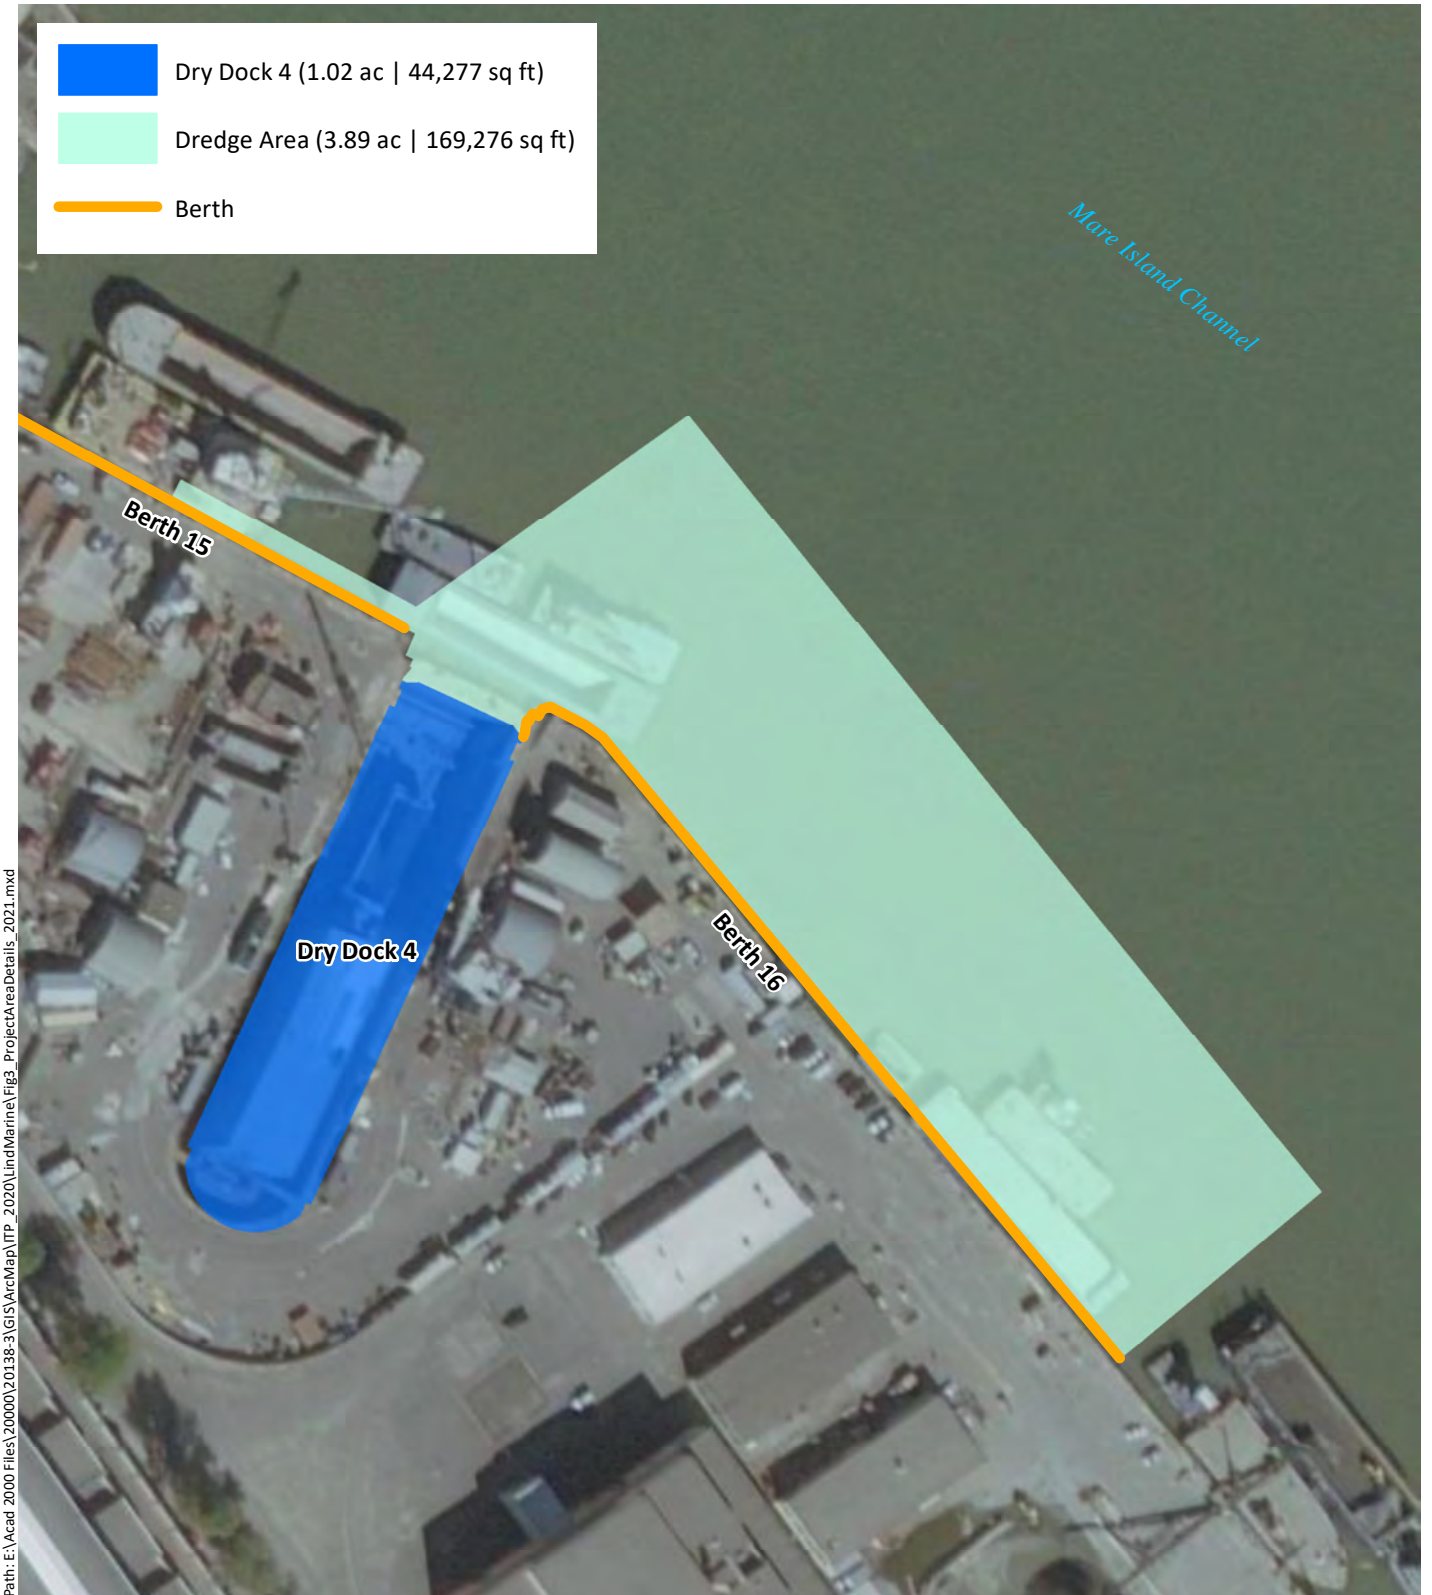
Dry Dock 4 (1.02 ac | 44,277 sq ft)

Dredge Area (3.89 ac | 169,276 sq ft)

Berth

Mare Island Channel

Berth 15

Dry Dock 4

Berth 16

Path: E:\Acad 2000 Files\20000\20138-3\GIS\ArcMap\TP_2020\LindMarine\Fig3_ProjectAreaDetails_2021.mxd